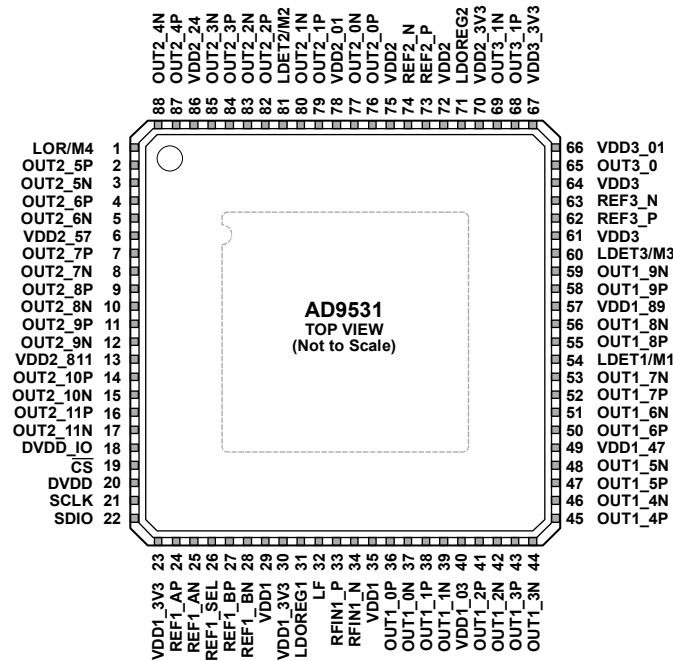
OUT2_4N 88
OUT2_4P 87
VDD2_24 86
OUT2_3N 85
OUT2_3P 84
OUT2_2N 83
OUT2_2P 82
LDET2/M2 81
OUT2_1N 80
OUT2_1P 79
VDD2_01 78
OUT2_0N 77
OUT2_0P 76
VDD2 75
REF2_N 74
REF2_P 73
VDD2 72
LDOREG2 71
VDD2_3V3 70
OUT3_1N 69
OUT3_1P 68
VDD3_3V3 67

LOR/M4 1
OUT2_5P 2
OUT2_5N 3
OUT2_6P 4
OUT2_6N 5
VDD2_57 6
OUT2_7P 7
OUT2_7N 8
OUT2_8P 9
OUT2_8N 10
OUT2_9P 11
OUT2_9N 12
VDD2_811 13
OUT2_10P 14
OUT2_10N 15
OUT2_11P 16
OUT2_11N 17
DVDD_IO 18
$\overline{CS}$ 19
DVDD 20
SCLK 21
SDIO 22

AD9531
TOP VIEW
(Not to Scale)

66 VDD3_01
65 OUT3_0
64 VDD3
63 REF3_N
62 REF3_P
61 VDD3
60 LDET3/M3
59 OUT1_9N
58 OUT1_9P
57 VDD1_89
56 OUT1_8N
55 OUT1_8P
54 LDET1/M1
53 OUT1_7N
52 OUT1_7P
51 OUT1_6N
50 OUT1_6P
49 VDD1_47
48 OUT1_5N
47 OUT1_5P
46 OUT1_4N
45 OUT1_4P

23 VDD1_3V3
24 REF1_AP
25 REF1_AN
26 REF1_SEL
27 REF1_BP
28 REF1_BN
29 VDD1
30 VDD1_3V3
31 LDOREG1
32 LF
33 RFIN1_P
34 RFIN1_N
35 VDD1
36 OUT1_0P
37 OUT1_0N
38 OUT1_1P
39 OUT1_1N
40 VDD1_03
41 OUT1_2P
42 OUT1_2N
43 OUT1_3P
44 OUT1_3N